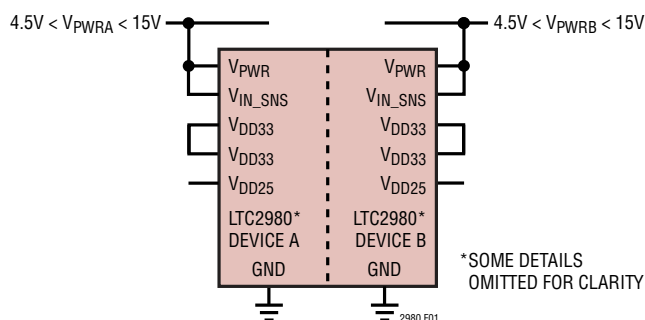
4.5V < $V_{PWRA}$ < 15V

4.5V < $V_{PWRB}$ < 15V

$V_{PWR}$
$V_{IN\_SNS}$
$V_{DD33}$
$V_{DD33}$
$V_{DD25}$
LTC2980*
DEVICE A
GND

$V_{PWR}$
$V_{IN\_SNS}$
$V_{DD33}$
$V_{DD33}$
$V_{DD25}$
LTC2980*
DEVICE B
GND

*SOME DETAILS OMITTED FOR CLARITY

2980 F01